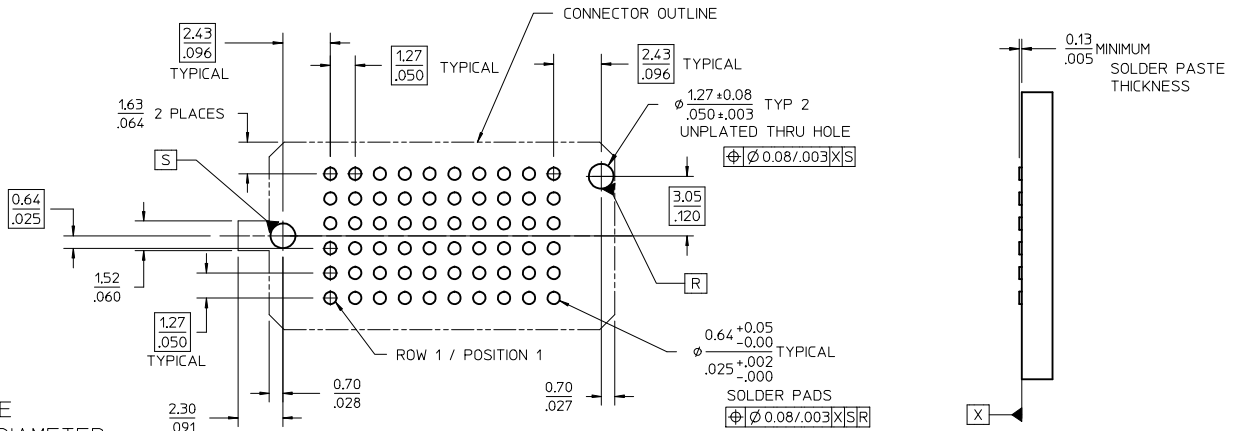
CONNECTOR OUTLINE

$\frac{2.43}{.096}$ TYPICAL

$\frac{1.27}{.050}$ TYPICAL

$\frac{2.43}{.096}$ TYPICAL

$\frac{0.13}{.005}$ MINIMUM SOLDER PASTE THICKNESS

$\frac{1.63}{.064}$ 2 PLACES

$\phi \frac{1.27 \pm 0.08}{.050 \pm .003}$ TYP 2 UNPLATED THRU HOLE

$\oplus$ Ø 0.08/.003 X S

S

$\frac{0.64}{.025}$

$\frac{3.05}{.120}$

$\frac{1.52}{.060}$

R

$\frac{1.27}{.050}$ TYPICAL

ROW 1 / POSITION 1

$\phi \frac{0.64^{+0.05}_{-0.00}}{.025^{+.002}_{-.000}}$ TYPICAL

SOLDER PADS

$\oplus$ Ø 0.08/.003 X S R

$\frac{0.70}{.028}$

$\frac{0.70}{.027}$

$\frac{2.30}{.091}$

X

E

DIAMETER